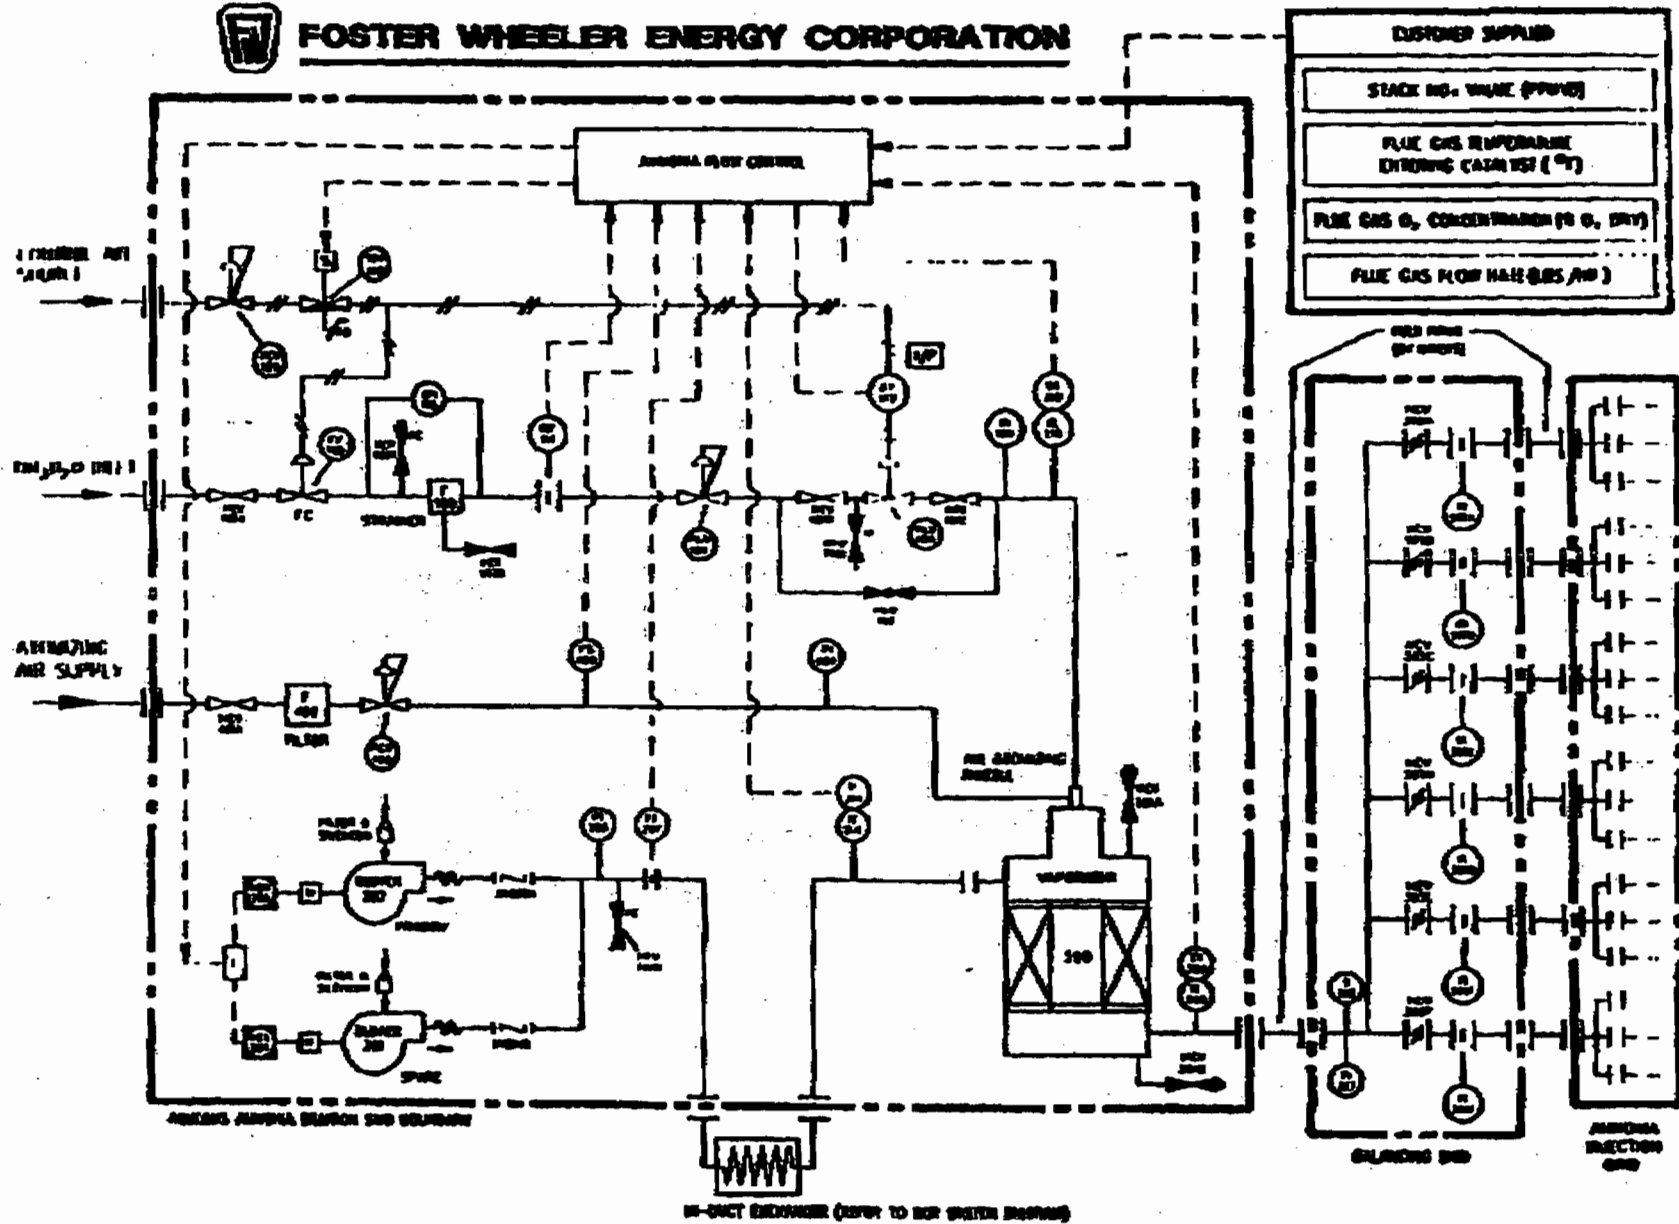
FOSTER WHEELER ENERGY CORPORATION

CUSTOMER SUPPLIED

STACK NOx VALUE (PPMVD)

FLUE GAS TEMPERATURE ENTERING CATALYST (°F)

FLUE GAS O2 CONCENTRATION (% O2 DRY)

FLUE GAS FLOW RATE (LBS/HR)

AMMONIA FLOW CONTROL

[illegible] AIR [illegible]

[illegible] (NH3) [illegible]

I/P

FC

STRAINER

F 400

ATOMIZING AIR SUPPLY

FILTER

AIR ATOMIZING NOZZLE

FILTER & SILENCER

BLOWER 300

PRIMARY

FILTER & SILENCER

BLOWER 300

SPARE

VAPORIZER

300

AQUEOUS AMMONIA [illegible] SKID BOUNDARY

IN-DUCT EXCHANGER (REFER TO SCR SYSTEM DIAGRAM)

FIELD PIPING (BY OTHERS)

BALANCING SKID

AMMONIA INJECTION GRID